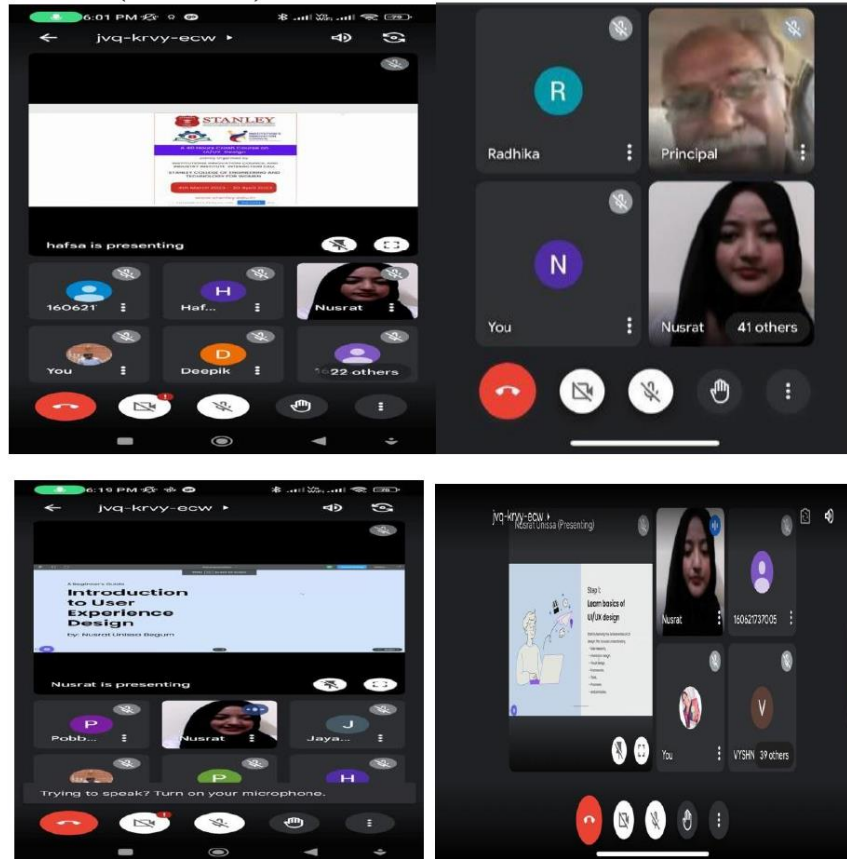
6:01 PM
jvq-krvy-ecw ▸

STANLEY

hafsa is presenting

160621
Haf...
Nusrat
You
Deepik
22 others

R
Radhika
Principal
N
You
Nusrat
41 others

6:19 PM
jvq-krvy-ecw ▸

A Beginner's GUIDE
Introduction to User Experience Design
by: Nusrat Unissa Begum

Nusrat is presenting

P
Pobb...
Nusrat
J
Jaya...
P
H

Trying to speak? Turn on your microphone.

jvq-krvy-ecw ▸
Nusrat Unissa (Presenting)

Step 1:
Learn basics of UI/UX design

Nusrat
160621737005
You
V
VYSHN
39 others